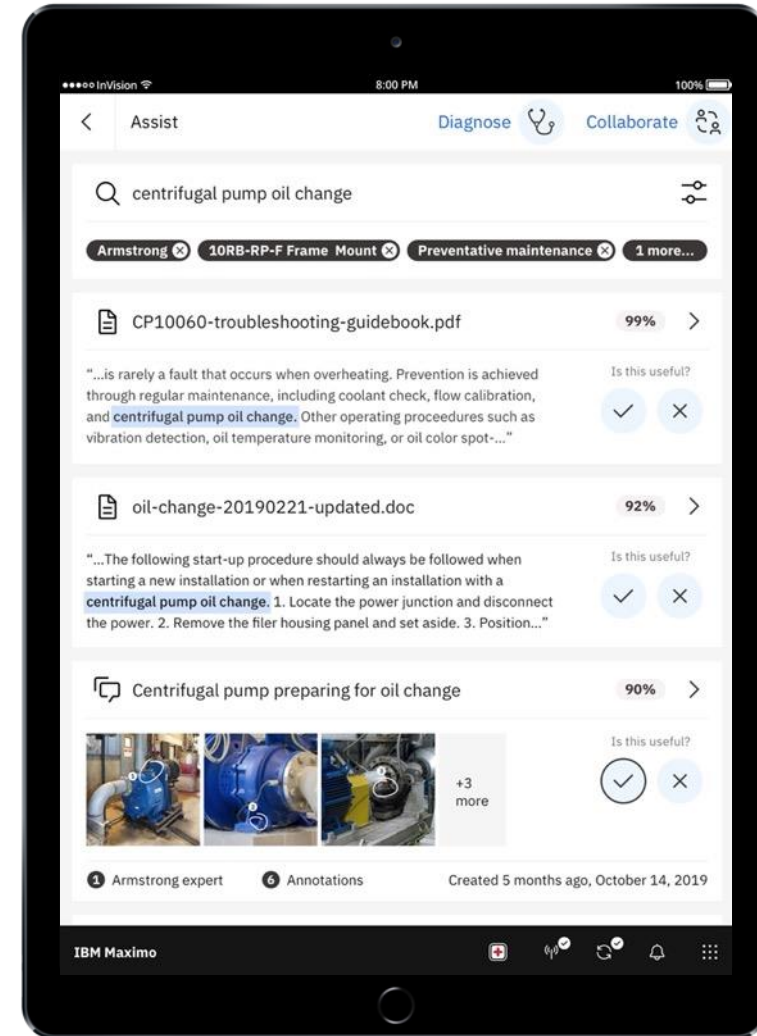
••••○ InVision 8:00 PM 100%

Assist Diagnose Collaborate

centrifugal pump oil change

Armstrong 10RB-RP-F Frame Mount Preventative maintenance 1 more...

CP10060-troubleshooting-guidebook.pdf 99%

"...is rarely a fault that occurs when overheating. Prevention is achieved through regular maintenance, including coolant check, flow calibration, and centrifugal pump oil change. Other operating proceedures such as vibration detection, oil temperature monitoring, or oil color spot-..."

Is this useful?

oil-change-20190221-updated.doc 92%

"...The following start-up procedure should always be followed when starting a new installation or when restarting an installation with a centrifugal pump oil change. 1. Locate the power junction and disconnect the power. 2. Remove the filer housing panel and set aside. 3. Position..."

Is this useful?

Centrifugal pump preparing for oil change 90%

+3 more

Is this useful?

1 Armstrong expert 6 Annotations Created 5 months ago, October 14, 2019

IBM Maximo